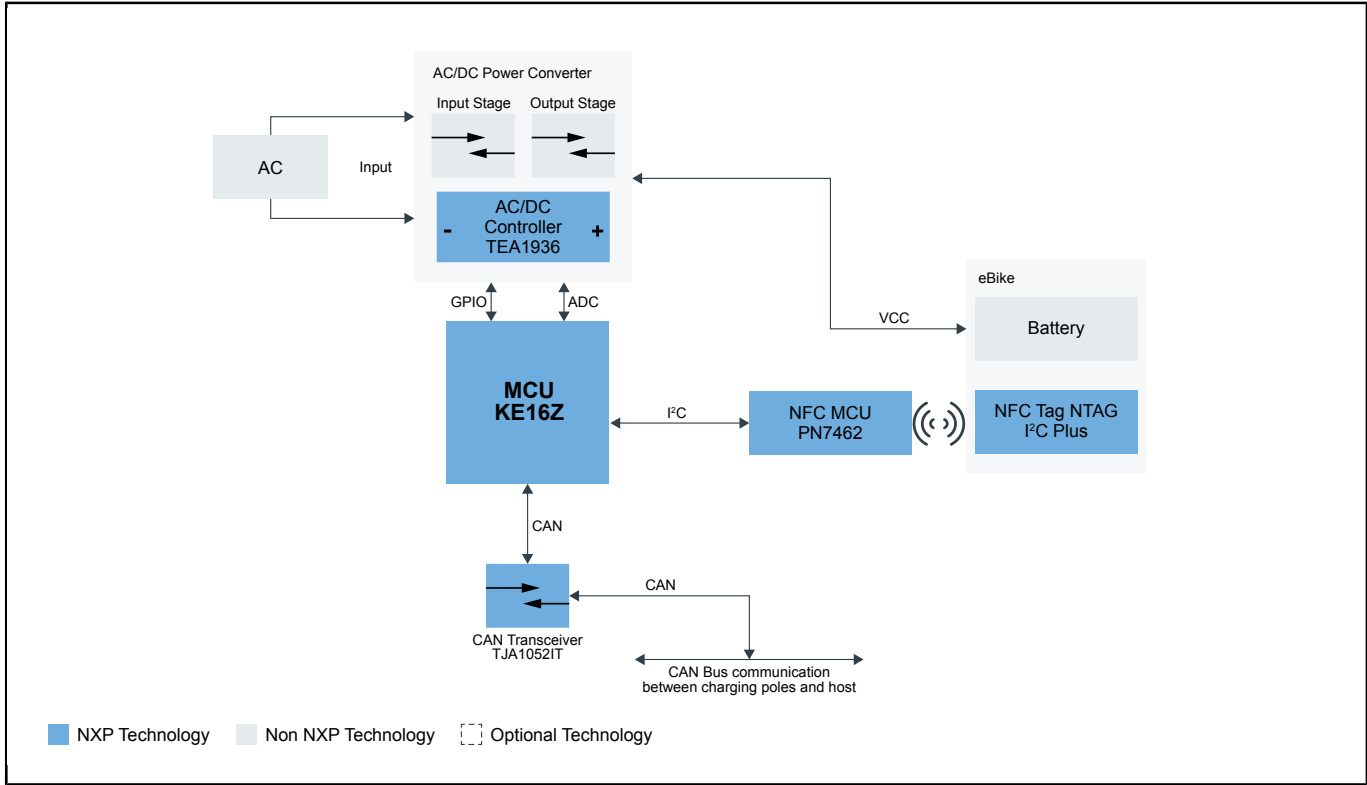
AC/DC Power Converter

Input Stage

Output Stage

AC

Input

AC/DC Controller TEA1936

-

+

GPIO

ADC

eBike

VCC

Battery

MCU KE16Z

$I^2C$

NFC MCU PN7462

NFC Tag NTAG $I^2C$ Plus

CAN

CAN

CAN Transceiver TJA1052IT

CAN Bus communication between charging poles and host

NXP Technology

Non NXP Technology

Optional Technology